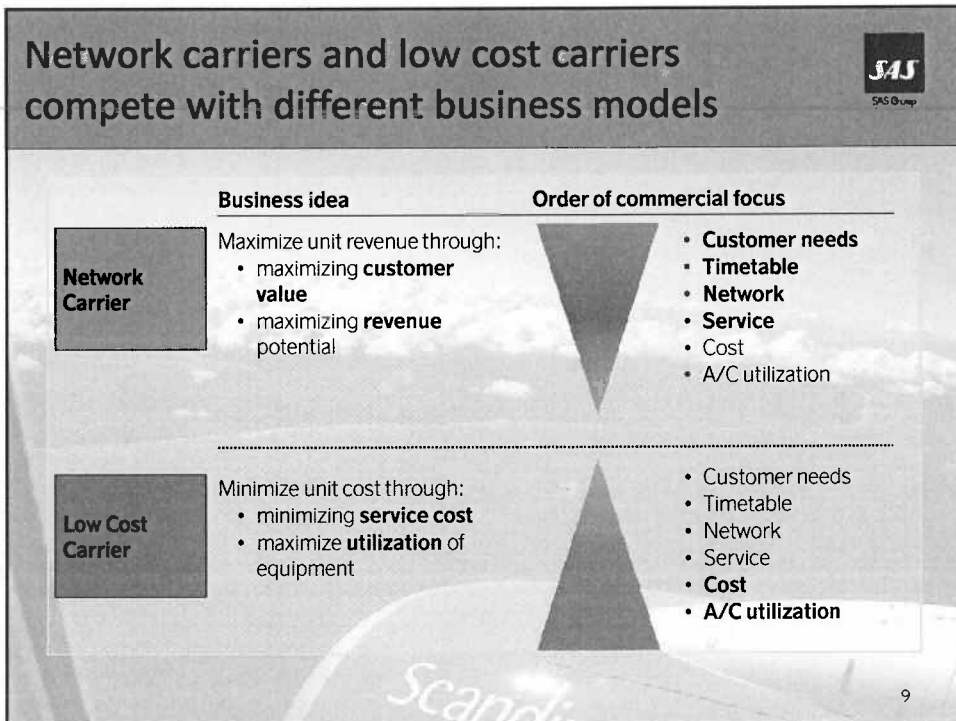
Network carriers and low cost carriers compete with different business models

SAS
SAS Group

| | Business idea | Order of commercial focus |
|---|---|---|
| Network Carrier | Maximize unit revenue through: • maximizing **customer value** • maximizing **revenue** potential | • **Customer needs** • **Timetable** • **Network** • **Service** • Cost • A/C utilization |
| Low Cost Carrier | Minimize unit cost through: • minimizing **service cost** • maximize **utilization** of equipment | • Customer needs • Timetable • Network • Service • **Cost** • **A/C utilization** |

Scandi

9